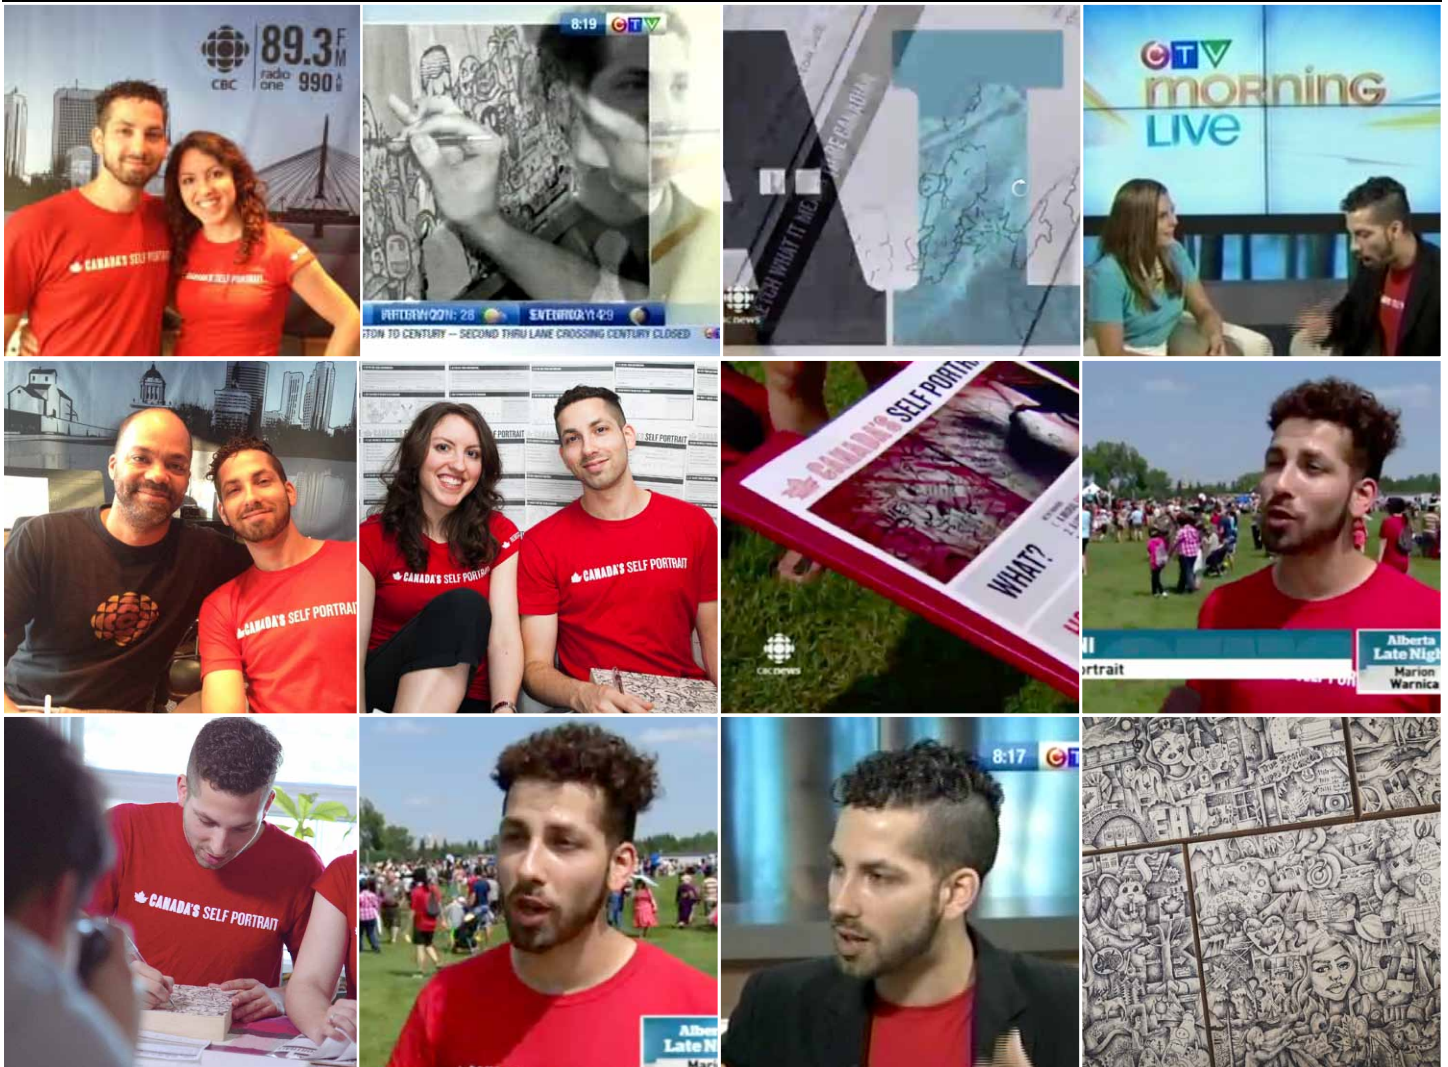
CBC 89.3 FM radio one 990 AM

CANADA'S SELF PORTRAIT

CANADA'S SELF PORTRAIT

8:19 CTV

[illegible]: 28 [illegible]: 29

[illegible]TON TO CENTURY -- SECOND THRU LANE CROSSING CENTURY CLOSED

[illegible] WHAT IT ME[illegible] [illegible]E CANADIA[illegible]

cbcnews

CTV morning Live

CANADA'S SELF PORTRAIT

CANADA'S SELF PORTRAIT

SELF PORTRAIT

CANADA'S SELF PORTRAIT

CANADA'S SELF PORTRAIT

SELF PORTRAIT

CANADA'S SELF PORTR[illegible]

WHAT?

cbcnews

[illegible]rtrait

Alberta Late Nigh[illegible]

Marion Warnica

CANADA'S SELF PORTRAIT

Alber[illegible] Late N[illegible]

8:17 C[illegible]